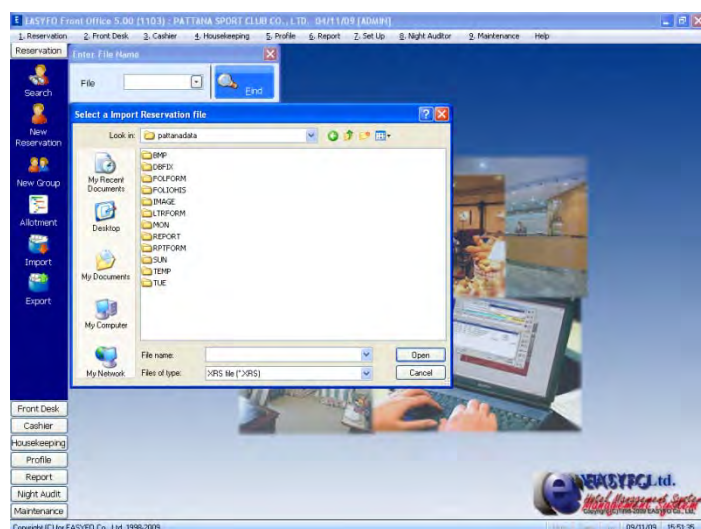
EASYFO Front Office 5.00 (1103) : PATTANA SPORT CLUB CO., LTD. 04/11/09 [ADMIN]

1. Reservation 2. Front Desk 3. Cashier 4. Housekeeping 5. Profile 6. Report 7. Set Up 8. Night Auditor 9. Maintenance Help

Reservation

Search

New Reservation

New Group

Allotment

Import

Export

Enter File Name

File

Find

Select a Import Reservation file

Look in: pattanadata

BMP
DBFIX
FOLFORM
FOLIOHIS
IMAGE
LTRFORM
MON
REPORT
RPTFORM
SUN
TEMP
TUE

My Recent Documents

Desktop

My Documents

My Computer

My Network

File name:

Files of type: XRS file (*.XRS)

Open

Cancel

Front Desk

Cashier

Housekeeping

Profile

Report

Night Audit

Maintenance

EASYFO Ltd.

Copyright (C) for EASYFO Co., Ltd. 1998-2009

05/11/09 15:51:35